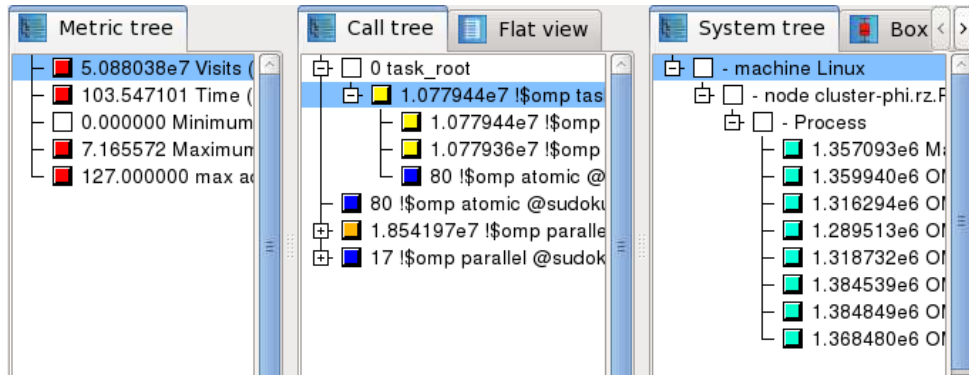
Metric tree

5.088038e7 Visits (
103.547101 Time (
0.000000 Minimum
7.165572 Maximum
127.000000 max ac

Call tree | Flat view

0 task_root
1.077944e7 !$omp tas
1.077944e7 !$omp
1.077936e7 !$omp
80 !$omp atomic @
80 !$omp atomic @sudoku
1.854197e7 !$omp paralle
17 !$omp parallel @sudok

System tree | Box

- machine Linux
- node cluster-phi.rz.R
- Process
1.357093e6 Ma
1.359940e6 OI
1.316294e6 OI
1.289513e6 OI
1.318732e6 OI
1.384539e6 OI
1.384849e6 OI
1.368480e6 OI